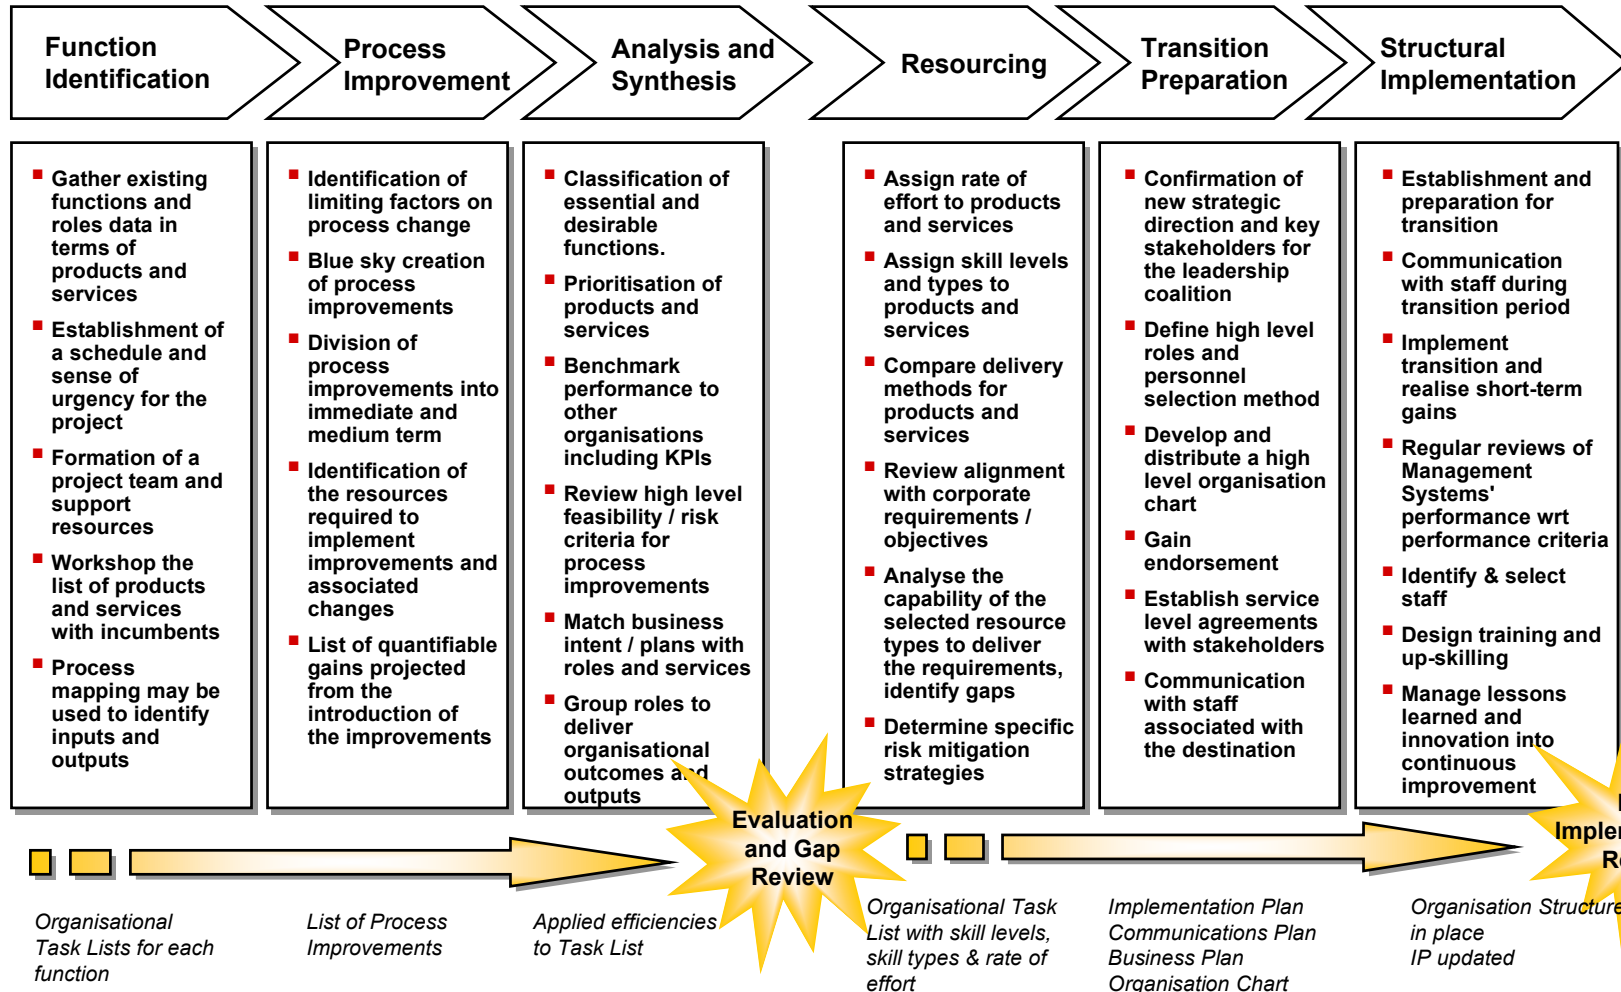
Function Identification

Process Improvement

Analysis and Synthesis

Resourcing

Transition Preparation

Structural Implementation

Gather existing functions and roles data in terms of products and services

Establishment of a schedule and sense of urgency for the project

Formation of a project team and support resources

Workshop the list of products and services with incumbents

Process mapping may be used to identify inputs and outputs

Identification of limiting factors on process change

Blue sky creation of process improvements

Division of process improvements into immediate and medium term

Identification of the resources required to implement improvements and associated changes

List of quantifiable gains projected from the introduction of the improvements

Classification of essential and desirable functions.

Prioritisation of products and services

Benchmark performance to other organisations including KPIs

Review high level feasibility / risk criteria for process improvements

Match business intent / plans with roles and services

Group roles to deliver organisational outcomes a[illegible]d outputs

Assign rate of effort to products and services

Assign skill levels and types to products and services

Compare delivery methods for products and services

Review alignment with corporate requirements / objectives

Analyse the capability of the selected resource types to deliver the requirements, identify gaps

Determine specific risk mitigation strategies

Confirmation of new strategic direction and key stakeholders for the leadership coalition

Define high level roles and personnel selection method

Develop and distribute a high level organisation chart

Gain endorsement

Establish service level agreements with stakeholders

Communication with staff associated with the destination

Establishment and preparation for transition

Communication with staff during transition period

Implement transition and realise short-term gains

Regular reviews of Management Systems' performance wrt performance criteria

Identify & select staff

Design training and up-skilling

Manage lessons learned and innovation into continuous improvement

Evaluation and Gap Review

Impler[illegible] R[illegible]

Organisational Task Lists for each function

List of Process Improvements

Applied efficiencies to Task List

Organisational Task List with skill levels, skill types & rate of effort

Implementation Plan
Communications Plan
Business Plan
Organisation Chart

Organisation Structure in place
IP updated